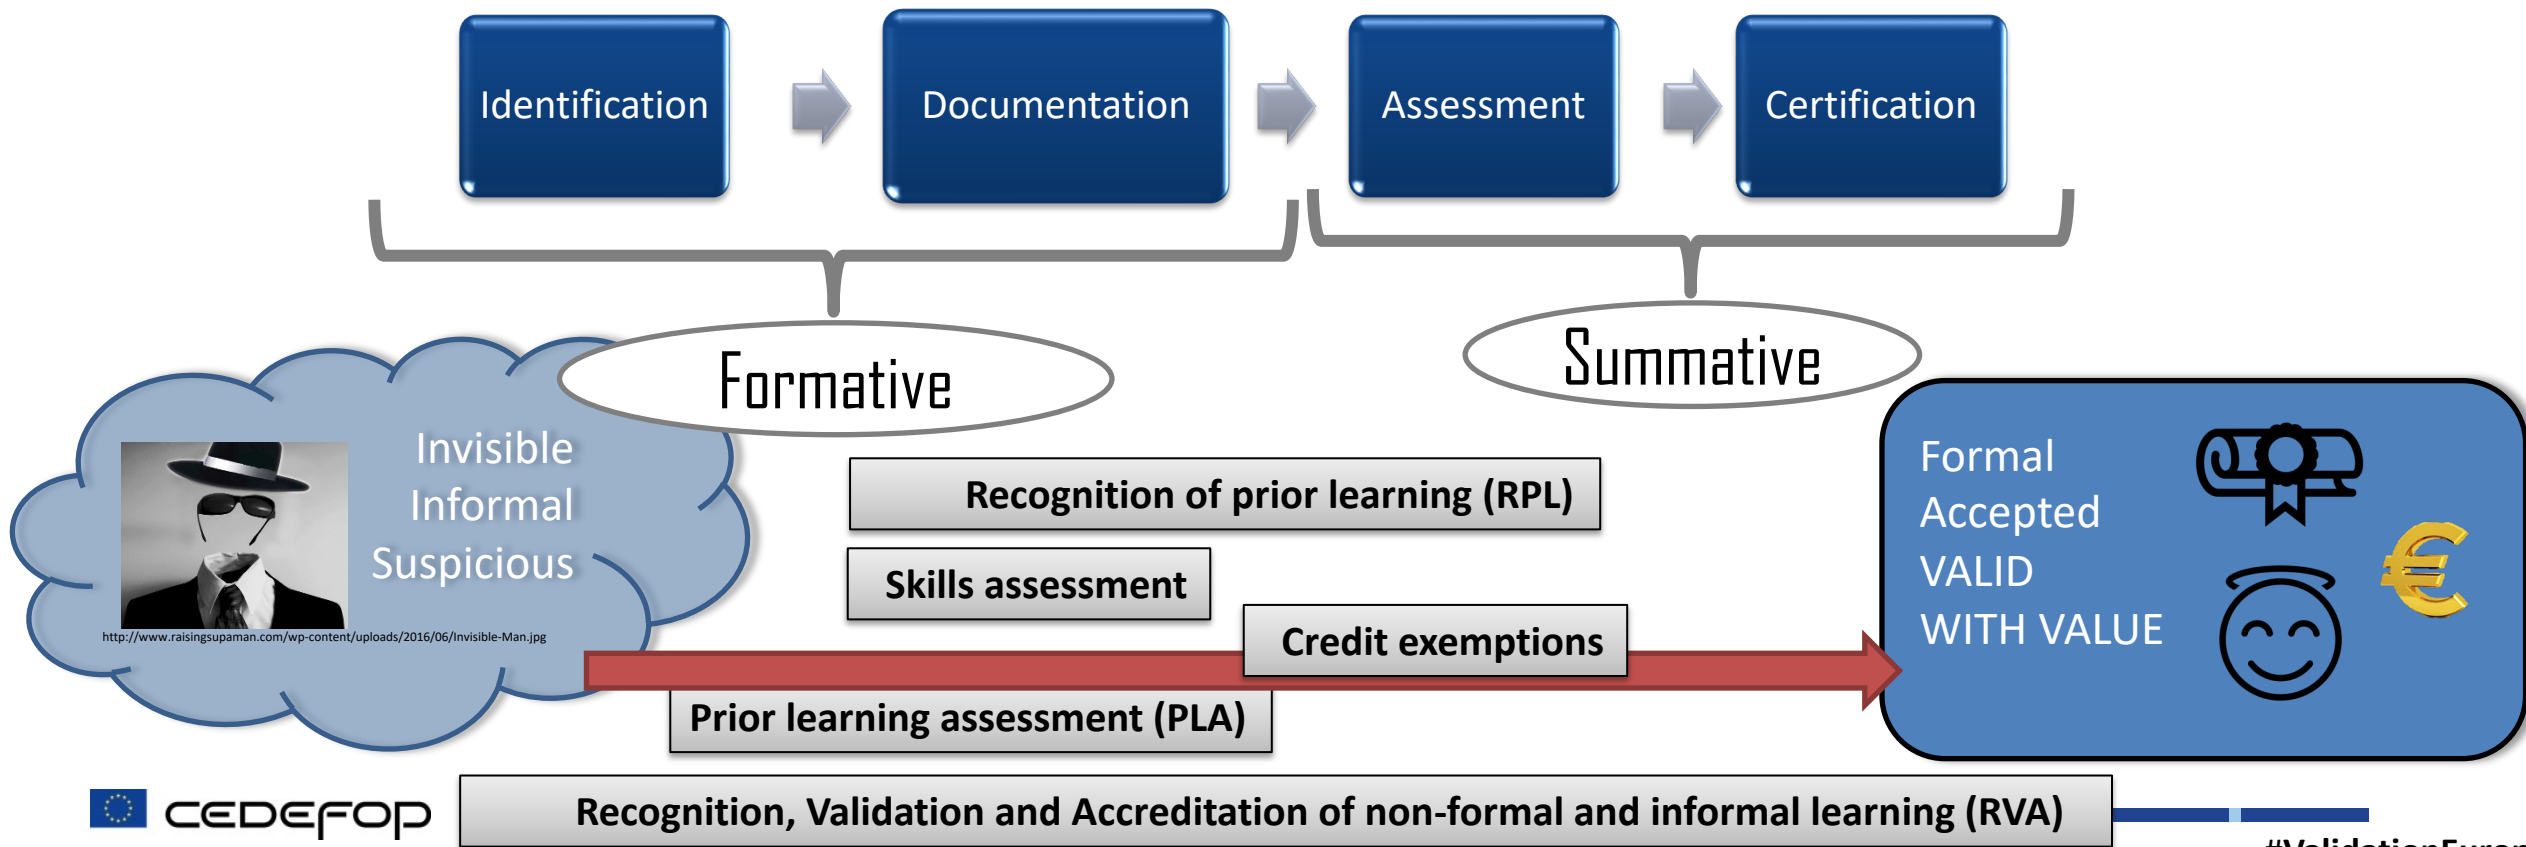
Identification

Documentation

Assessment

Certification

Formative

Summative

Invisible
Informal
Suspicious

http://www.raisingsupaman.com/wp-content/uploads/2016/06/Invisible-Man.jpg

Recognition of prior learning (RPL)

Skills assessment

Credit exemptions

Prior learning assessment (PLA)

Formal
Accepted
VALID
WITH VALUE

€

CEDEFOP

Recognition, Validation and Accreditation of non-formal and informal learning (RVA)

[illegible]